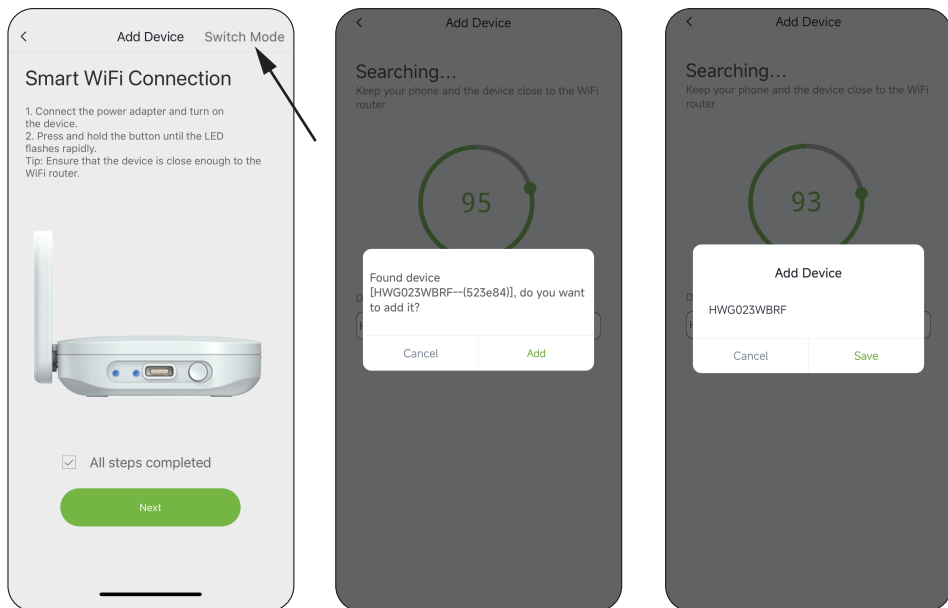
<

Add Device

Switch Mode

Smart WiFi Connection

1. Connect the power adapter and turn on the device.
2. Press and hold the button until the LED flashes rapidly.
Tip: Ensure that the device is close enough to the WiFi router.

All steps completed

Next

<

Add Device

Searching...

Keep your phone and the device close to the WiFi router

95

Found device [HWG023WBRF--(523e84)], do you want to add it?

Cancel

Add

<

Add Device

Searching...

Keep your phone and the device close to the WiFi router

93

Add Device

HWG023WBRF

Cancel

Save